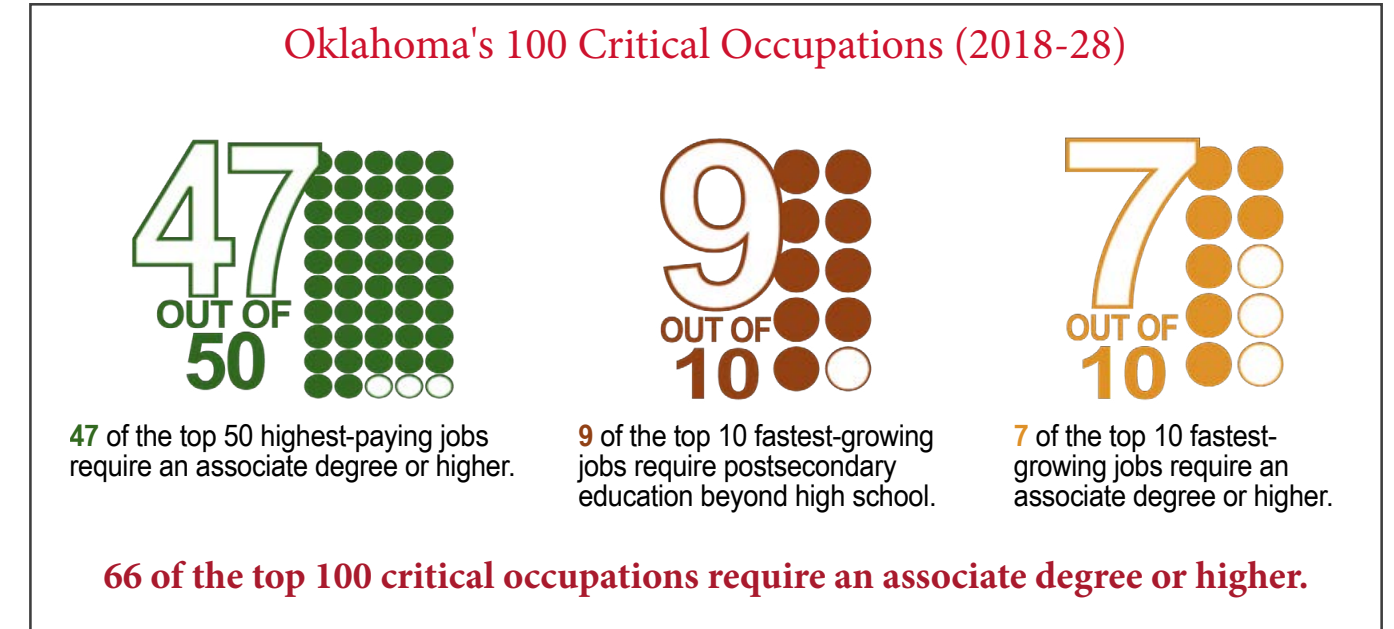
Oklahoma's 100 Critical Occupations (2018-28)

47 OUT OF 50

47 of the top 50 highest-paying jobs require an associate degree or higher.

9 OUT OF 10

9 of the top 10 fastest-growing jobs require postsecondary education beyond high school.

7 OUT OF 10

7 of the top 10 fastest-growing jobs require an associate degree or higher.

66 of the top 100 critical occupations require an associate degree or higher.